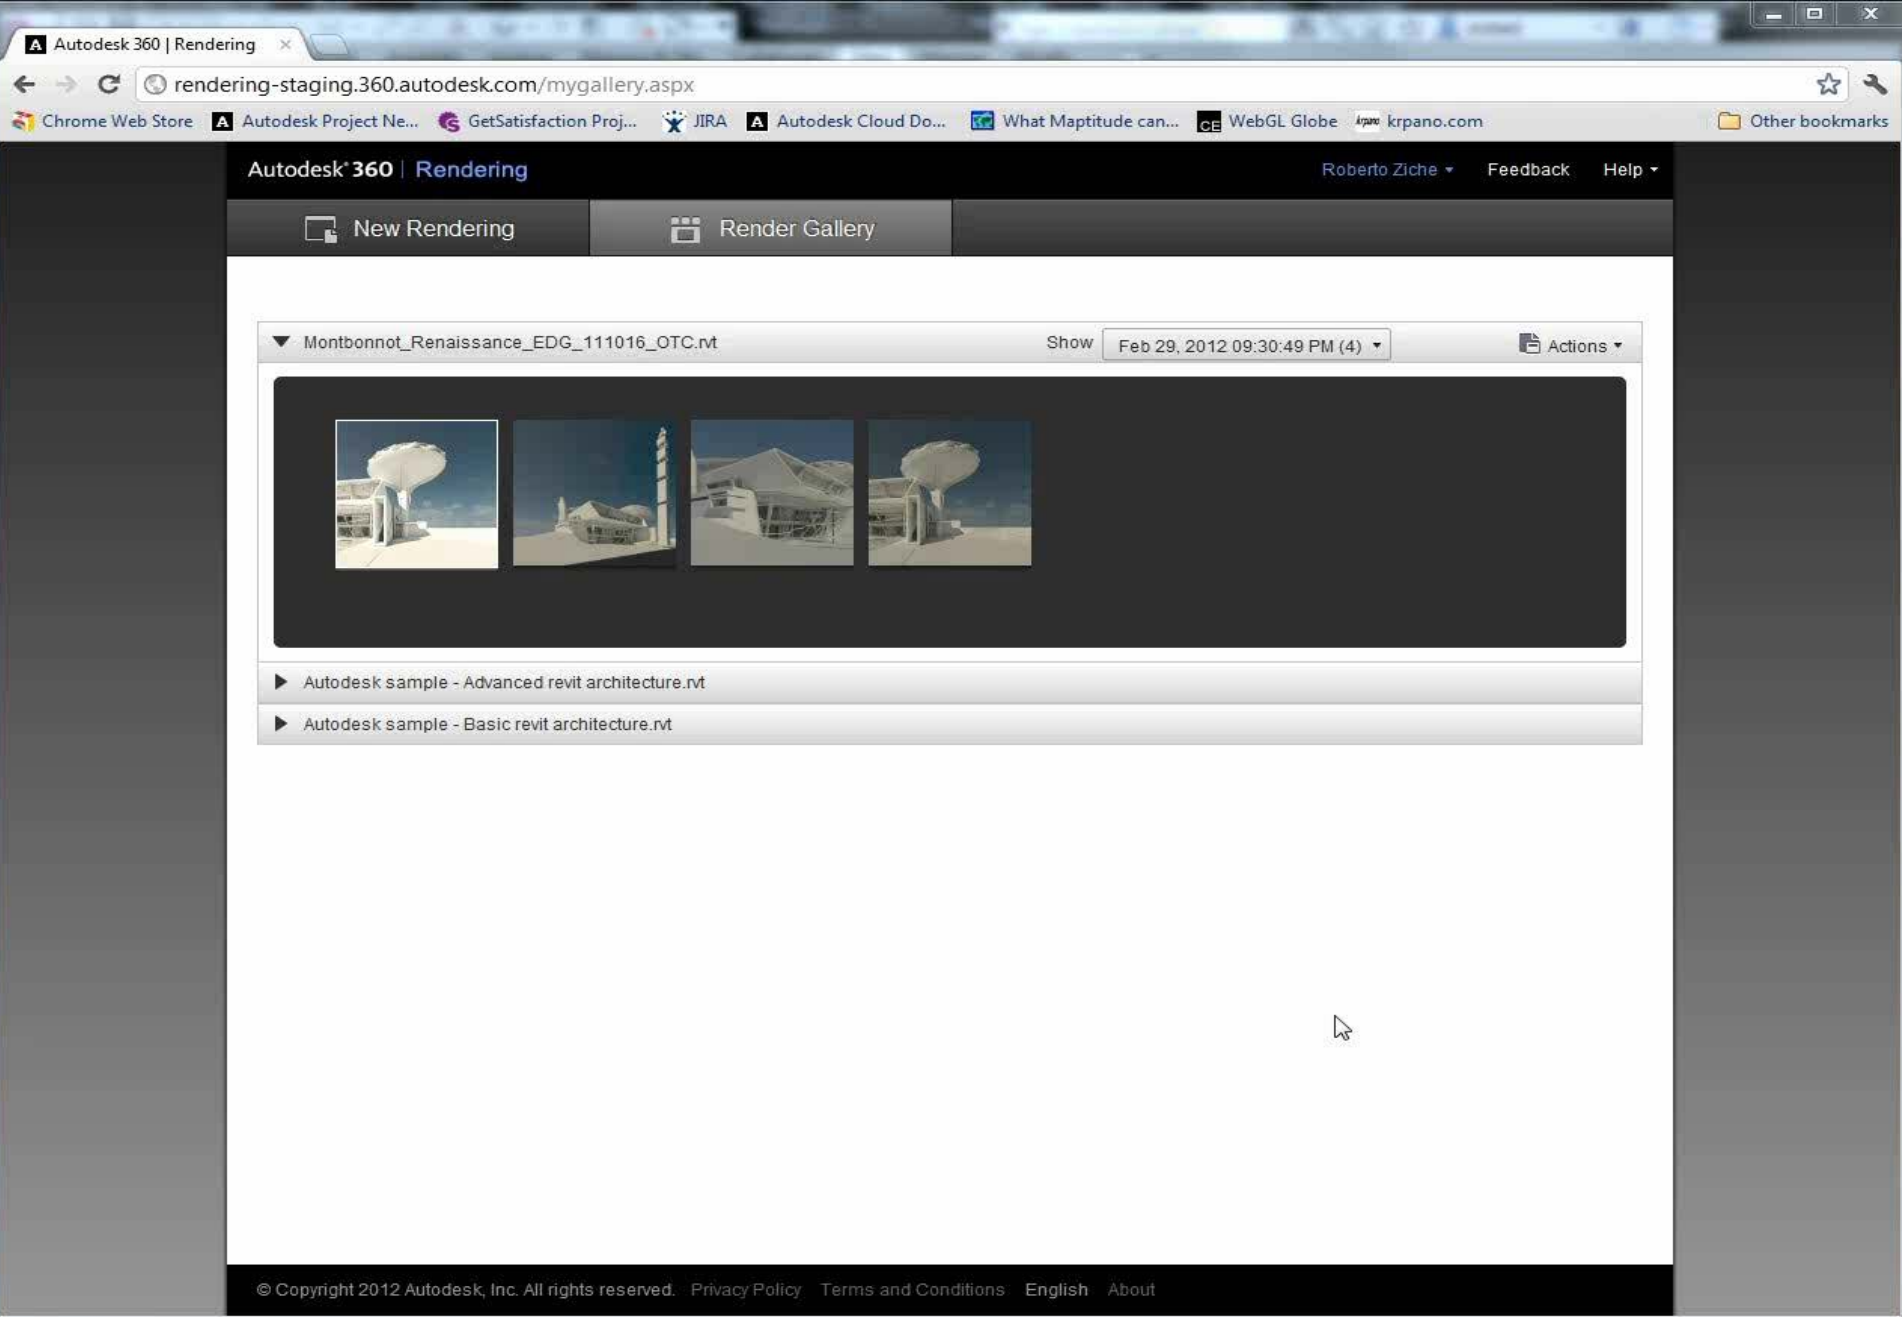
Autodesk 360 | Rendering ×

rendering-staging.360.autodesk.com/mygallery.aspx

Chrome Web Store Autodesk Project Ne... GetSatisfaction Proj... JIRA Autodesk Cloud Do... What Maptitude can... WebGL Globe krpano.com Other bookmarks

Autodesk 360 | Rendering

Roberto Ziche ▾ Feedback Help ▾

New Rendering Render Gallery

Montbonnot_Renaissance_EDG_111016_OTC.rvt Show Feb 29, 2012 09:30:49 PM (4) ▾ Actions ▾

Autodesk sample - Advanced revit architecture.rvt

Autodesk sample - Basic revit architecture.rvt

© Copyright 2012 Autodesk, Inc. All rights reserved. Privacy Policy Terms and Conditions English About